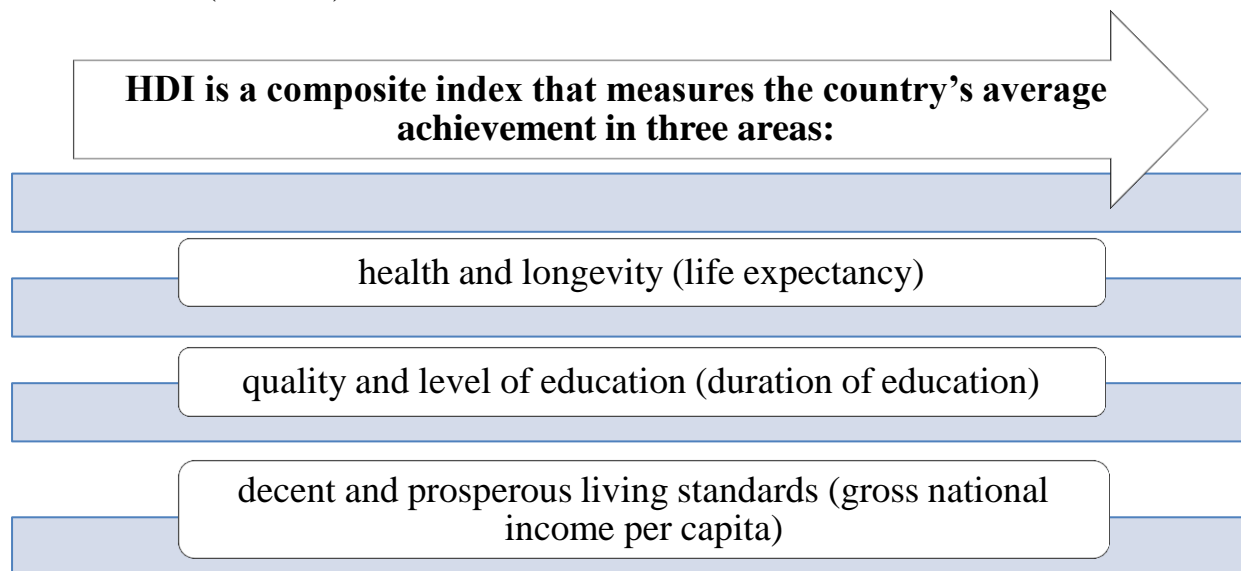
HDI is a composite index that measures the country's average achievement in three areas:

health and longevity (life expectancy)

quality and level of education (duration of education)

decent and prosperous living standards (gross national income per capita)